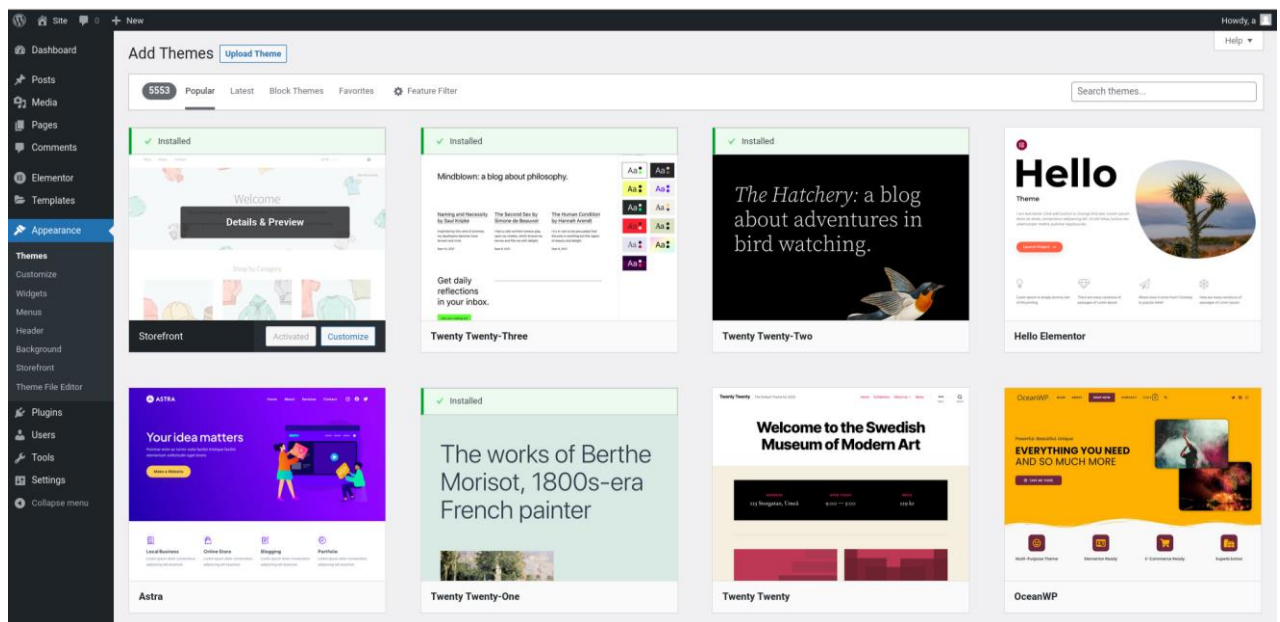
Site 0 + New Howdy, a

Dashboard
Posts
Media
Pages
Comments
Elementor
Templates
Appearance
Themes
Customize
Widgets
Menus
Header
Background
Storefront
Theme File Editor
Plugins
Users
Tools
Settings
Collapse menu

Add Themes Upload Theme

Help ▾

5553 Popular Latest Block Themes Favorites Feature Filter

Search themes...

Installed
Welcome
Details & Preview
Shop by Category
Storefront Activated Customize

Installed
Mindblown: a blog about philosophy.
Naming and Necessity by Saul Kripke
The Second Sex by Simone de Beauvoir
The Human Condition by Hannah Arendt
Get daily reflections in your inbox.
Aa Aa Aa Aa Aa Aa Aa Aa Aa Aa Aa
Twenty Twenty-Three

Installed
The Hatchery: a blog about adventures in bird watching.
Twenty Twenty-Two

Hello
Theme
Hello Elementor

ASTRA
Your idea matters
Make a Website
Local Business
Online Store
Blogging
Portfolio
Astra

Installed
The works of Berthe Morisot, 1800s-era French painter
Twenty Twenty-One

Twenty Twenty
Welcome to the Swedish Museum of Modern Art
Twenty Twenty

OceanWP
EVERYTHING YOU NEED AND SO MUCH MORE
OceanWP